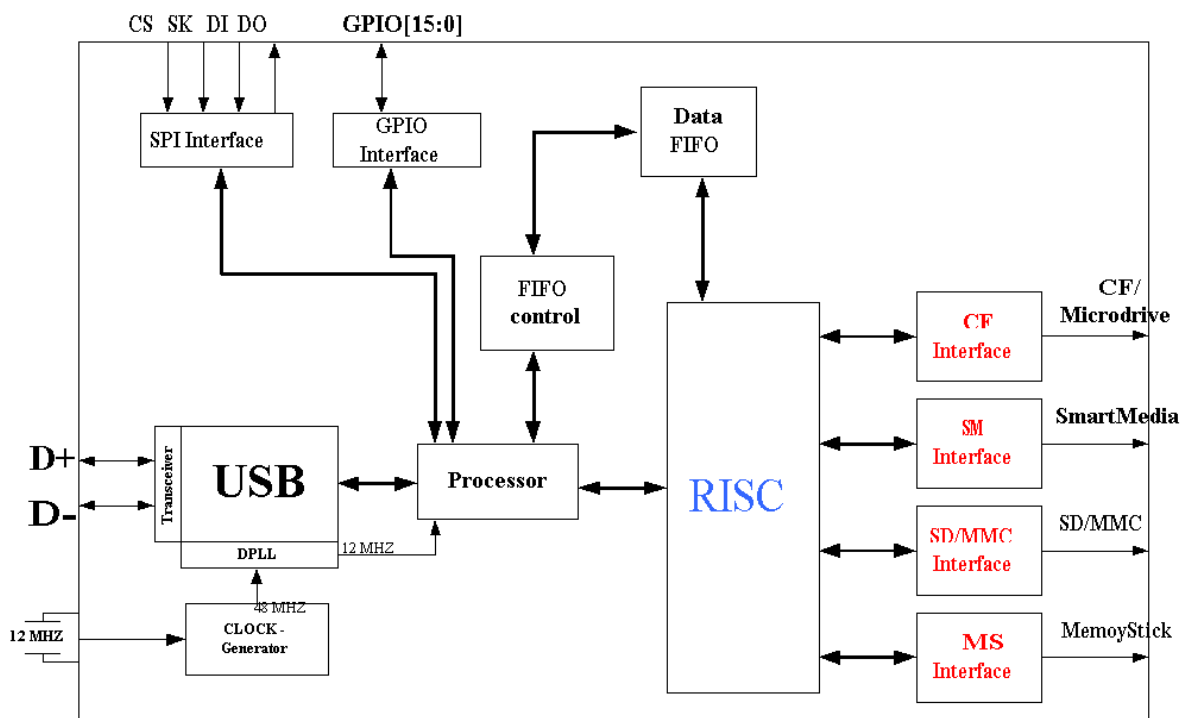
CS SK DI DO

GPIO[15:0]

SPI Interface

GPIO Interface

Data FIFO

FIFO control

CF/ Microdrive

CF Interface

SM Interface

SmartMedia

D+

D-

Transceiver

USB

Processor

RISC

DPLL

12 MHZ

SD/MMC Interface

SD/MMC

48 MHZ

12 MHZ

CLOCK - Generator

MS Interface

MemoyStick